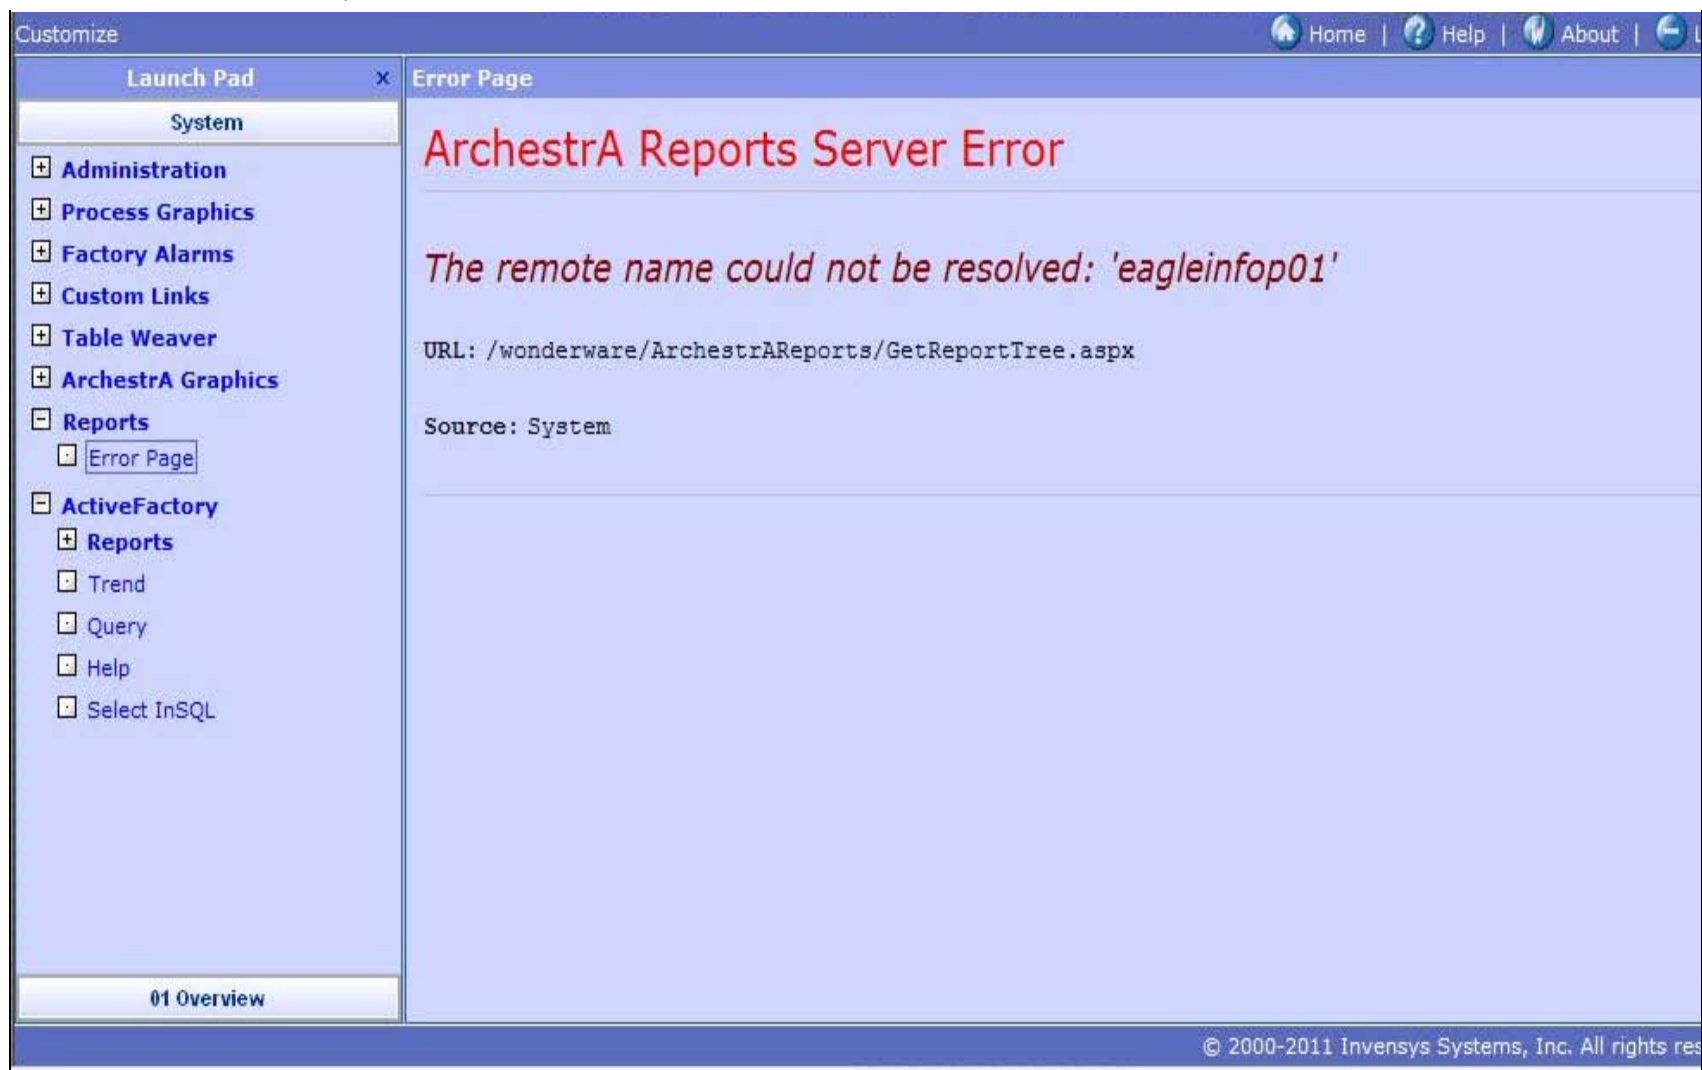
Customize

Home | Help | About | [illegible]

Launch Pad ×

System

Administration

Process Graphics

Factory Alarms

Custom Links

Table Weaver

ArchestrA Graphics

Reports

Error Page

ActiveFactory

Reports

Trend

Query

Help

Select InSQL

01 Overview

Error Page

ArchestrA Reports Server Error

The remote name could not be resolved: 'eagleinfop01'

URL: /wonderware/ArchestrAReports/GetReportTree.aspx

Source: System

© 2000-2011 Invensys Systems, Inc. All rights res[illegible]